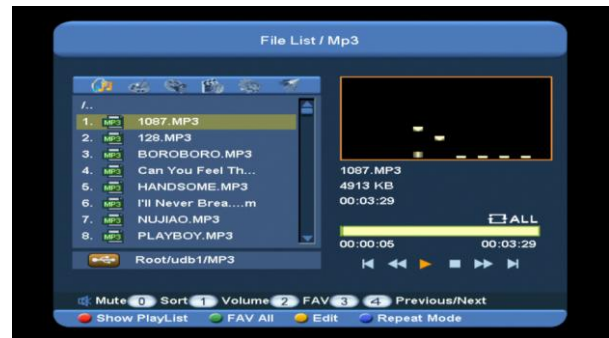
File List / Mp3

/..

1. MP3 1087.MP3
2. MP3 128.MP3
3. MP3 BOROBORO.MP3
4. MP3 Can You Feel Th...
5. MP3 HANDSOME.MP3
6. MP3 I'll Never Brea....m
7. MP3 NUJIAO.MP3
8. MP3 PLAYBOY.MP3

Root/udb1/MP3

1087.MP3
4913 KB
00:03:29
ALL
00:00:06
00:03:29

Mute 0 Sort 1 Volume 2 FAV 3 4 Previous/Next
Show PlayList FAV All Edit Repeat Mode